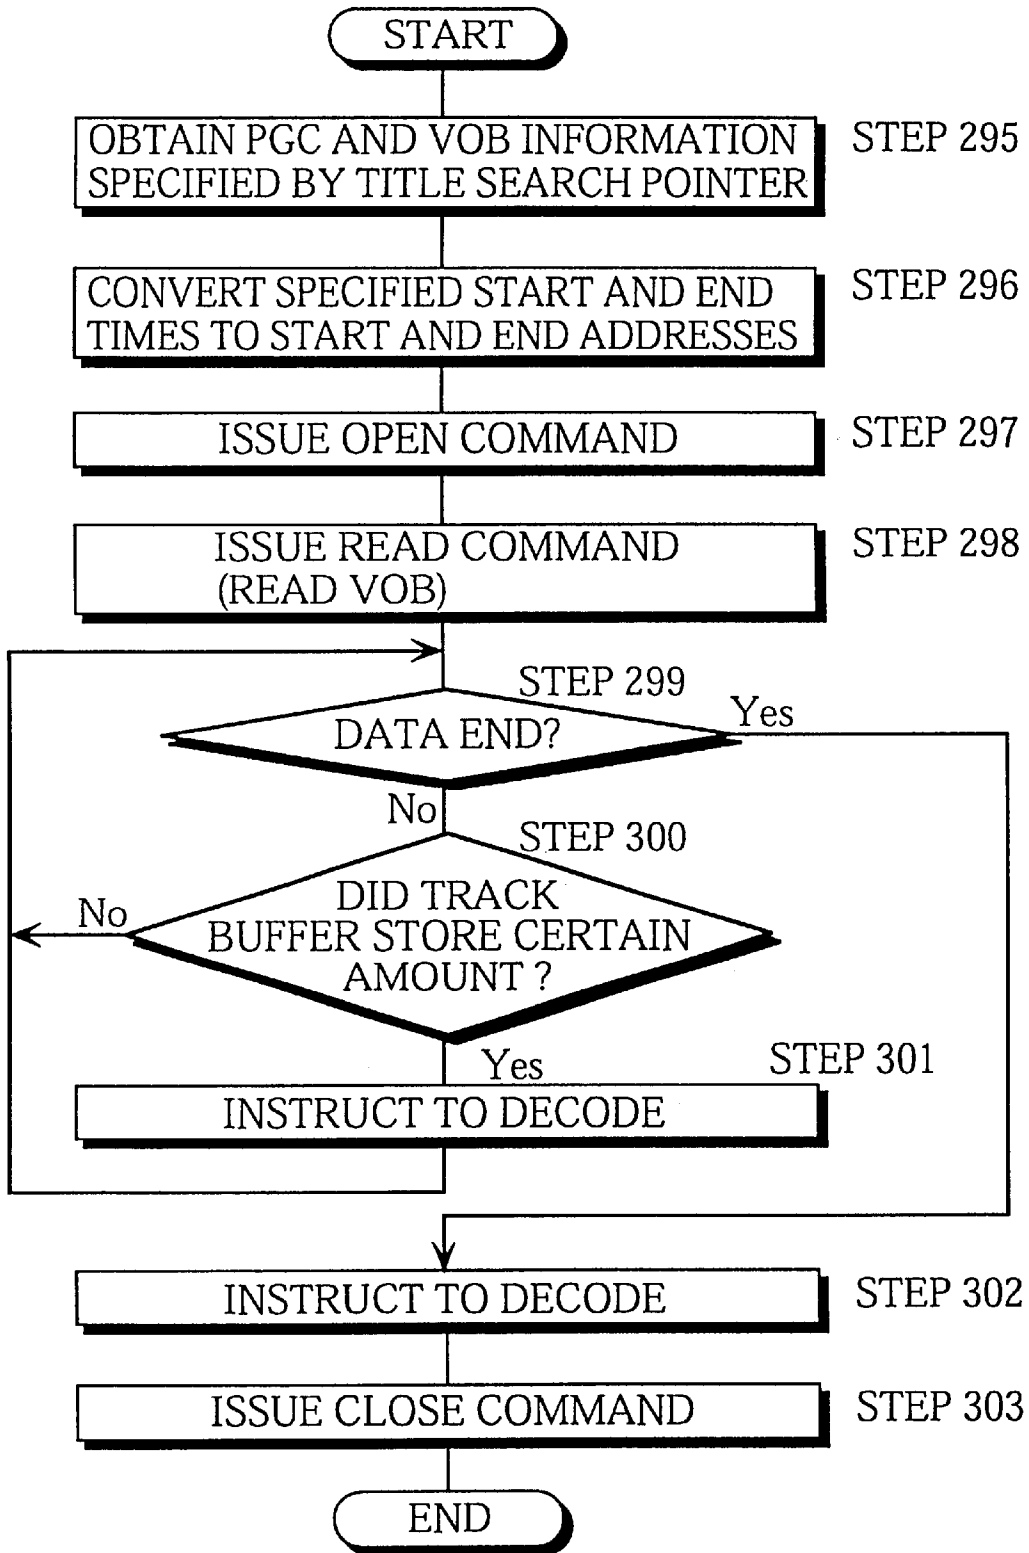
START

OBTAIN PGC AND VOB INFORMATION SPECIFIED BY TITLE SEARCH POINTER

STEP 295

CONVERT SPECIFIED START AND END TIMES TO START AND END ADDRESSES

STEP 296

ISSUE OPEN COMMAND

STEP 297

ISSUE READ COMMAND (READ VOB)

STEP 298

STEP 299

DATA END?

Yes

No

STEP 300

DID TRACK BUFFER STORE CERTAIN AMOUNT ?

No

Yes

STEP 301

INSTRUCT TO DECODE

INSTRUCT TO DECODE

STEP 302

ISSUE CLOSE COMMAND

STEP 303

END